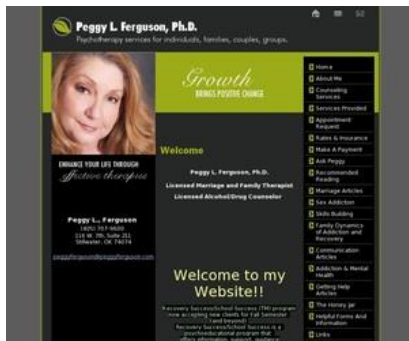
Peggy L. Ferguson, Ph.D.

Psychotherapy services for individuals, families, couples, groups.

Growth

BRINGS POSITIVE CHANGE

ENHANCE YOUR LIFE THROUGH

effective therapy

Peggy L. Ferguson

(405) 707-9600

124 W. 7th, Suite 201

Stillwater, OK 74074

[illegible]

Welcome

Peggy L. Ferguson, Ph.D.

Licensed Marriage and Family Therapist

Licensed Alcohol/Drug Counselor

Welcome to my Website!!

Recovery Success/School Success (TM) program now accepting new clients for fall semester (and beyond)

Recovery Success/School Success is a psychoeducational program that offers information, support, guidance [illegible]

Home

About Me

Counseling Services

Services Provided

Appointment Request

Rates & Insurance

Make A Payment

Ask Peggy

Recommended Reading

Marriage Articles

Sex Addiction

Skills Building

Family Dynamics of Addiction and Recovery

Communication Articles

Addiction & Mental Health

Getting Help Articles

The Honey Jar

Helpful Forms And Information

Links